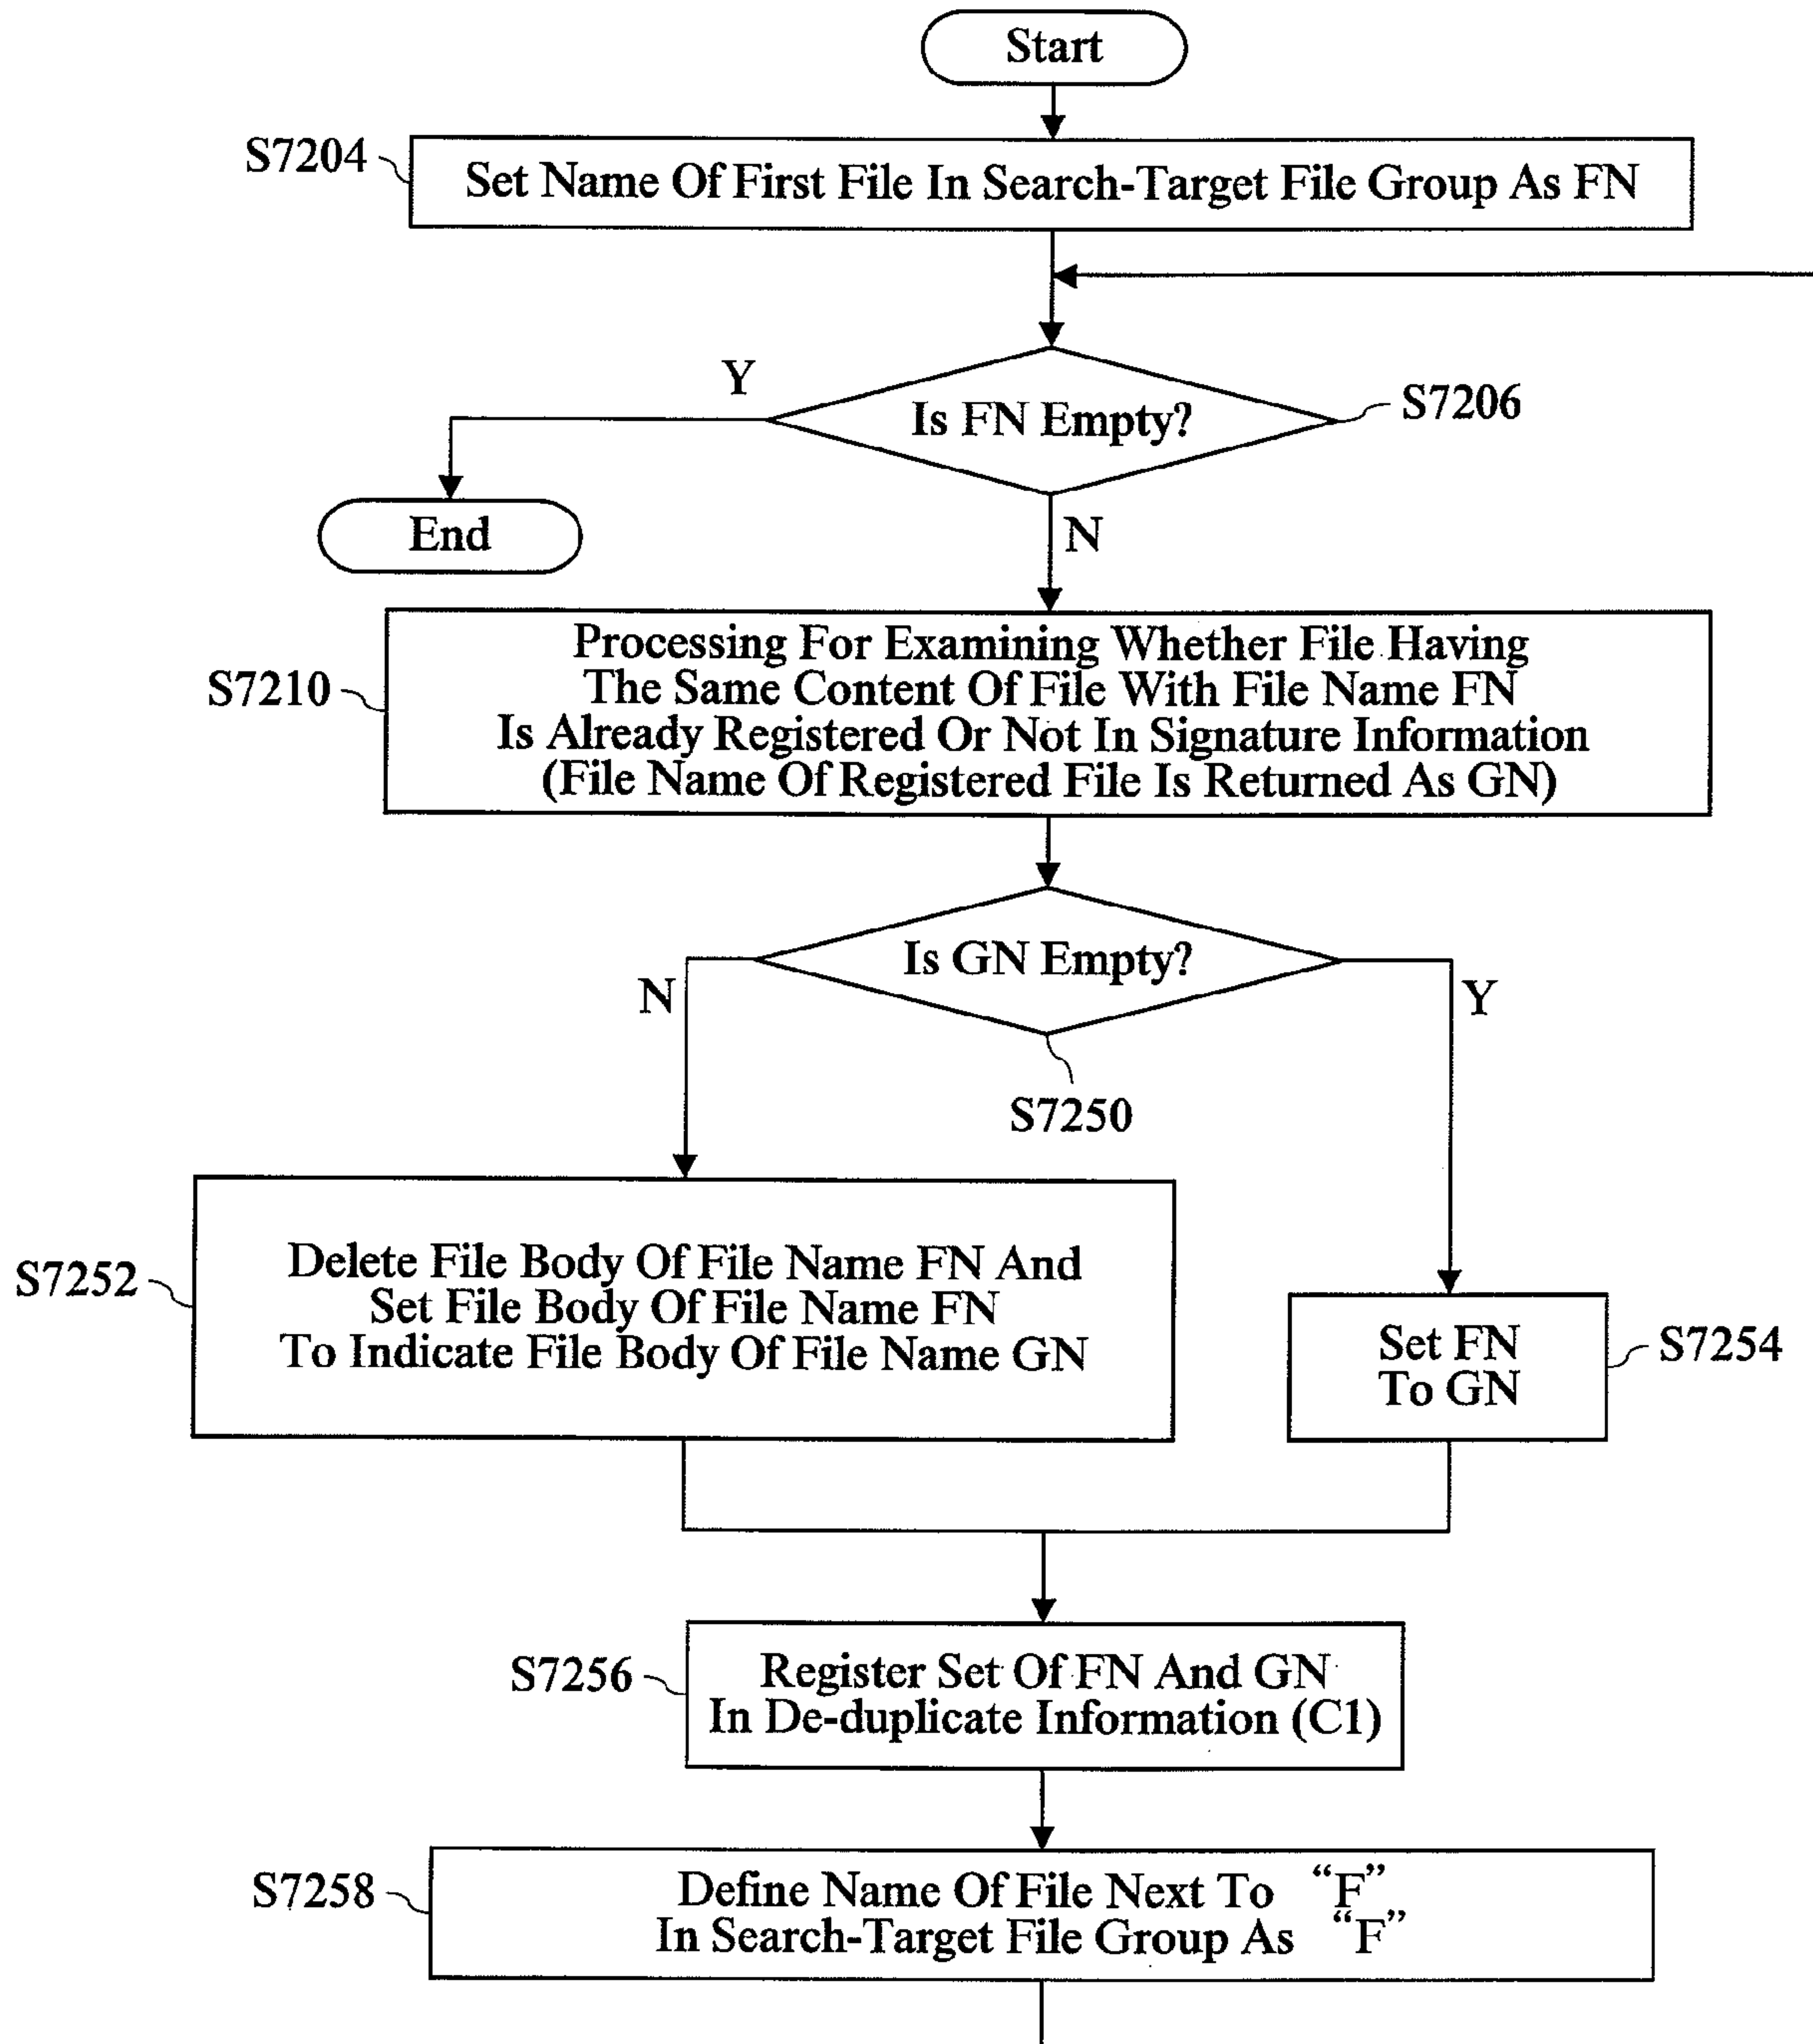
Start

S7204

Set Name Of First File In Search-Target File Group As FN

Y

Is FN Empty?

S7206

End

N

S7210

Processing For Examining Whether File Having The Same Content Of File With File Name FN Is Already Registered Or Not In Signature Information (File Name Of Registered File Is Returned As GN)

Is GN Empty?

N

Y

S7250

S7252

Delete File Body Of File Name FN And Set File Body Of File Name FN To Indicate File Body Of File Name GN

Set FN To GN

S7254

S7256

Register Set Of FN And GN In De-duplicate Information (C1)

S7258

Define Name Of File Next To "F" In Search-Target File Group As "F"